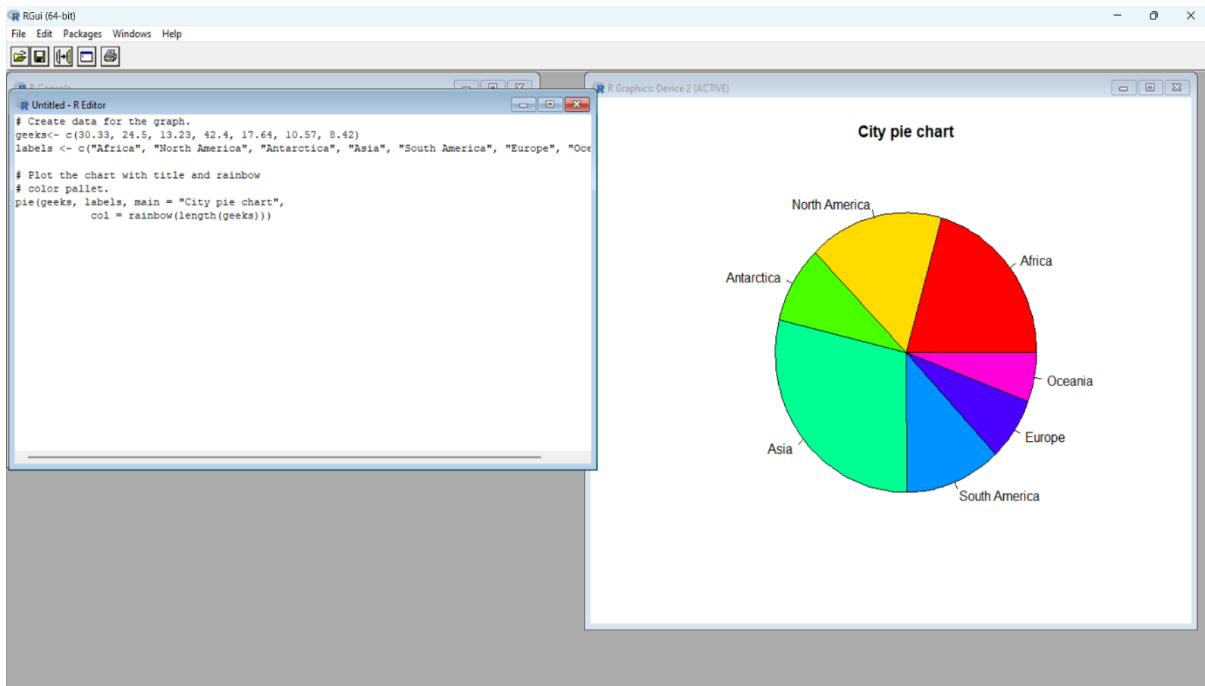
RGui (64-bit)

File Edit Packages Windows Help

R Console

Untitled - R Editor

# Create data for the graph.
geeks<- c(30.33, 24.5, 13.23, 42.4, 17.64, 10.57, 8.42)
labels <- c("Africa", "North America", "Antarctica", "Asia", "South America", "Europe", "Oce

# Plot the chart with title and rainbow
# color pallet.
pie(geeks, labels, main = "City pie chart",
           col = rainbow(length(geeks)))

R Graphics: Device 2 (ACTIVE)

City pie chart

North America

Africa

Antarctica

Oceania

Europe

Asia

South America